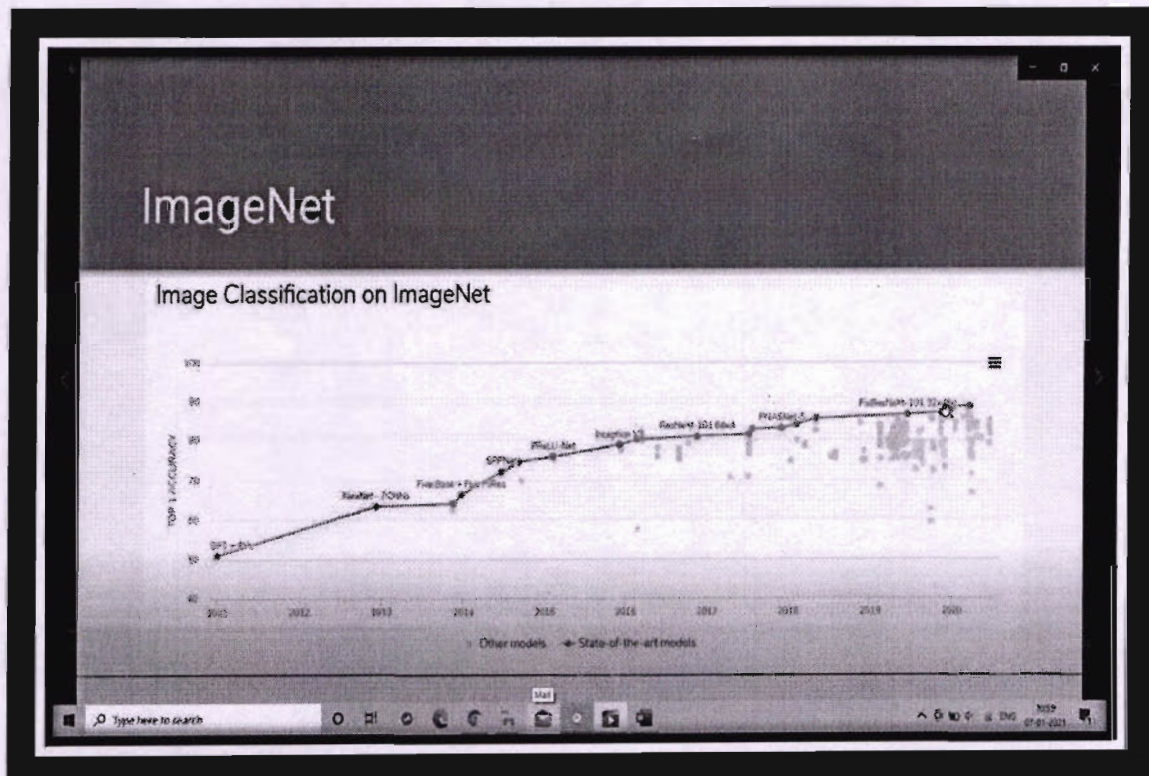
ImageNet

Image Classification on ImageNet

100
90
80
70
60
50
40

TOP 1 ACCURACY

SIFT + FVs
ZFNet
FiveBase + FiveFives
SPPNet
PReLU-Net
Inception V3
ResNeXt-101 64x4
PNASNet-5
FixResNeXt-101 32x48d

2011 2012 2013 2014 2015 2016 2017 2018 2019 2020

Other models
State-of-the-art models

Mail

Type here to search

ENG
07-01-2021